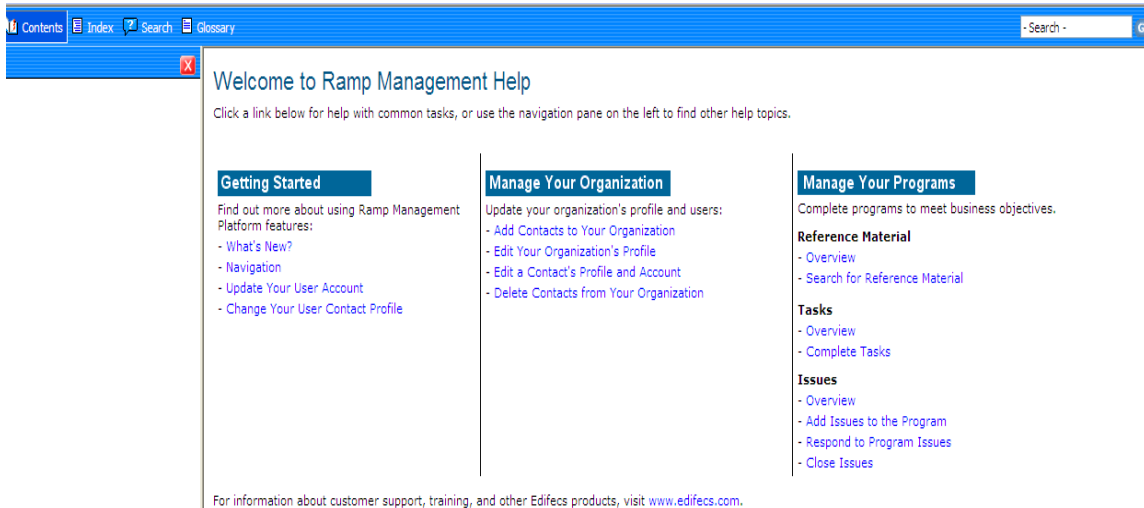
Contents Index Search Glossary

- Search -

X

Welcome to Ramp Management Help

Click a link below for help with common tasks, or use the navigation pane on the left to find other help topics.

Getting Started

Find out more about using Ramp Management Platform features:

- What's New?
- Navigation
- Update Your User Account
- Change Your User Contact Profile

Manage Your Organization

Update your organization's profile and users:

- Add Contacts to Your Organization
- Edit Your Organization's Profile
- Edit a Contact's Profile and Account
- Delete Contacts from Your Organization

Manage Your Programs

Complete programs to meet business objectives.

Reference Material

- Overview
- Search for Reference Material

Tasks

- Overview
- Complete Tasks

Issues

- Overview
- Add Issues to the Program
- Respond to Program Issues
- Close Issues

For information about customer support, training, and other Edifecs products, visit www.edifecs.com.